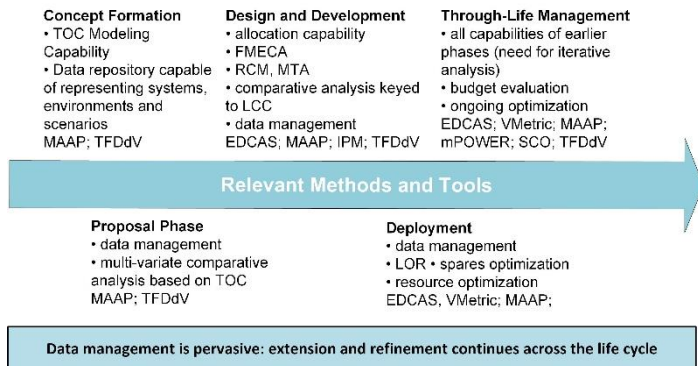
**Concept Formation**
• TOC Modeling Capability
• Data repository capable of representing systems, environments and scenarios
MAAP; TFDdV

**Design and Development**
• allocation capability
• FMECA
• RCM, MTA
• comparative analysis keyed to LCC
• data management
EDCAS; MAAP; IPM; TFDdV

**Through-Life Management**
• all capabilities of earlier phases (need for iterative analysis)
• budget evaluation
• ongoing optimization
EDCAS; VMetric; MAAP; mPOWER; SCO; TFDdV

Relevant Methods and Tools

**Proposal Phase**
• data management
• multi-variate comparative analysis based on TOC
MAAP; TFDdV

**Deployment**
• data management
• LOR • spares optimization
• resource optimization
EDCAS, VMetric; MAAP;

Data management is pervasive: extension and refinement continues across the life cycle